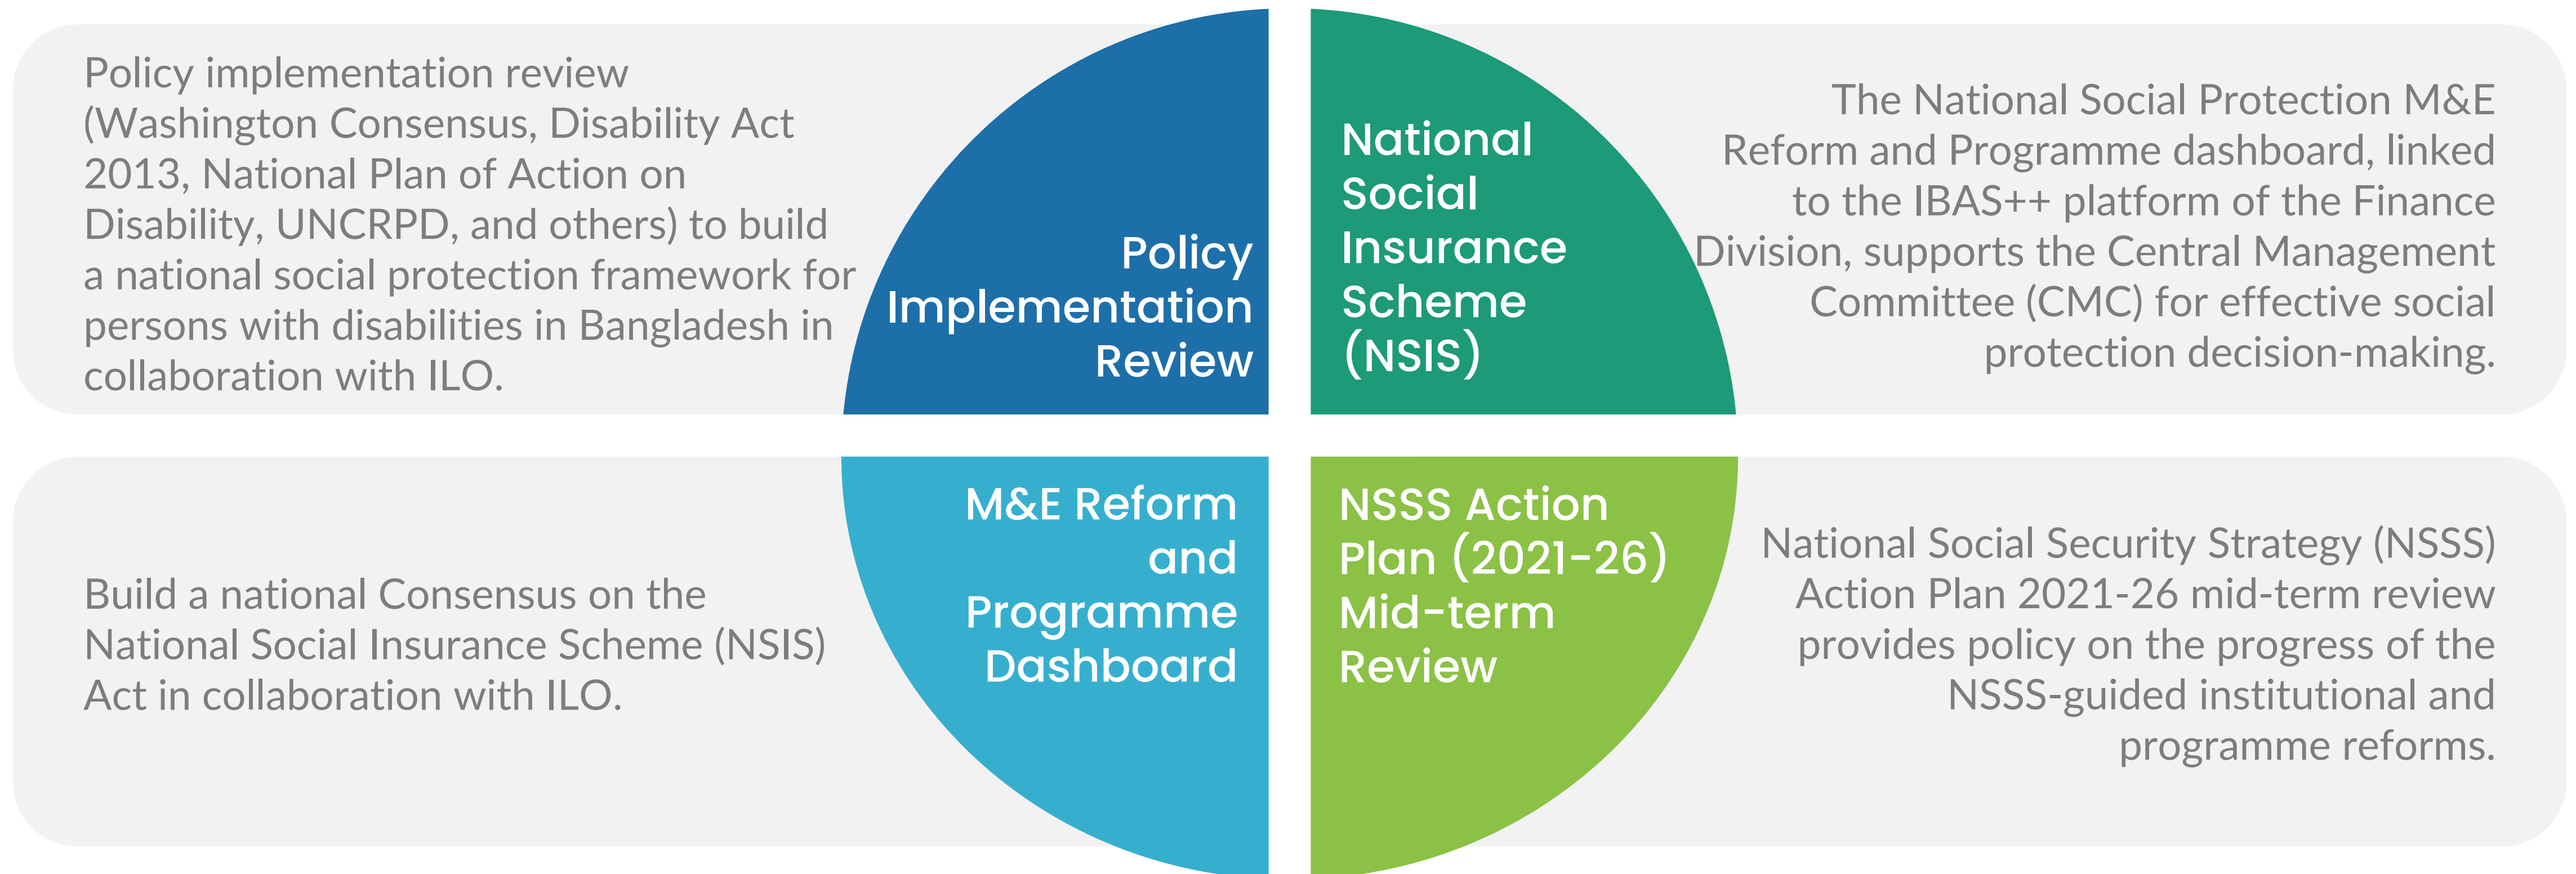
Policy implementation review (Washington Consensus, Disability Act 2013, National Plan of Action on Disability, UNCRPD, and others) to build a national social protection framework for persons with disabilities in Bangladesh in collaboration with ILO.

Policy Implementation Review

National Social Insurance Scheme (NSIS)

The National Social Protection M&E Reform and Programme dashboard, linked to the IBAS++ platform of the Finance Division, supports the Central Management Committee (CMC) for effective social protection decision-making.

Build a national Consensus on the National Social Insurance Scheme (NSIS) Act in collaboration with ILO.

M&E Reform and Programme Dashboard

NSSS Action Plan (2021-26) Mid-term Review

National Social Security Strategy (NSSS) Action Plan 2021-26 mid-term review provides policy on the progress of the NSSS-guided institutional and programme reforms.